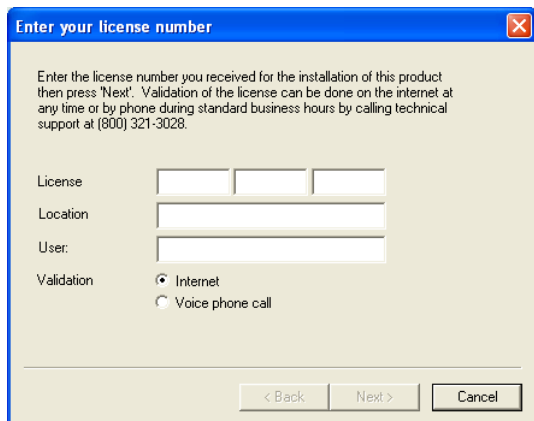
Enter your license number

Enter the license number you received for the installation of this product then press 'Next'. Validation of the license can be done on the internet at any time or by phone during standard business hours by calling technical support at (800) 321-3028.

License

Location

User:

Validation

Internet

Voice phone call

< Back

Next >

Cancel